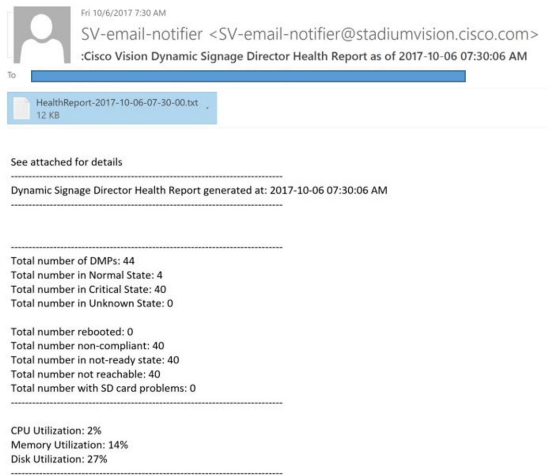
Fri 10/6/2017 7:30 AM

SV-email-notifier <SV-email-notifier@stadiumvision.cisco.com>

:Cisco Vision Dynamic Signage Director Health Report as of 2017-10-06 07:30:06 AM

To

HealthReport-2017-10-06-07-30-00.txt
12 KB

See attached for details

------------------------------------------------------------------------
Dynamic Signage Director Health Report generated at: 2017-10-06 07:30:06 AM
------------------------------------------------------------------------

------------------------------------------------------------------------
Total number of DMPs: 44
Total number in Normal State: 4
Total number in Critical State: 40
Total number in Unknown State: 0

Total number rebooted: 0
Total number non-compliant: 40
Total number in not-ready state: 40
Total number not reachable: 40
Total number with SD card problems: 0
------------------------------------------------------------------------

CPU Utilization: 2%
Memory Utilization: 14%
Disk Utilization: 27%
------------------------------------------------------------------------